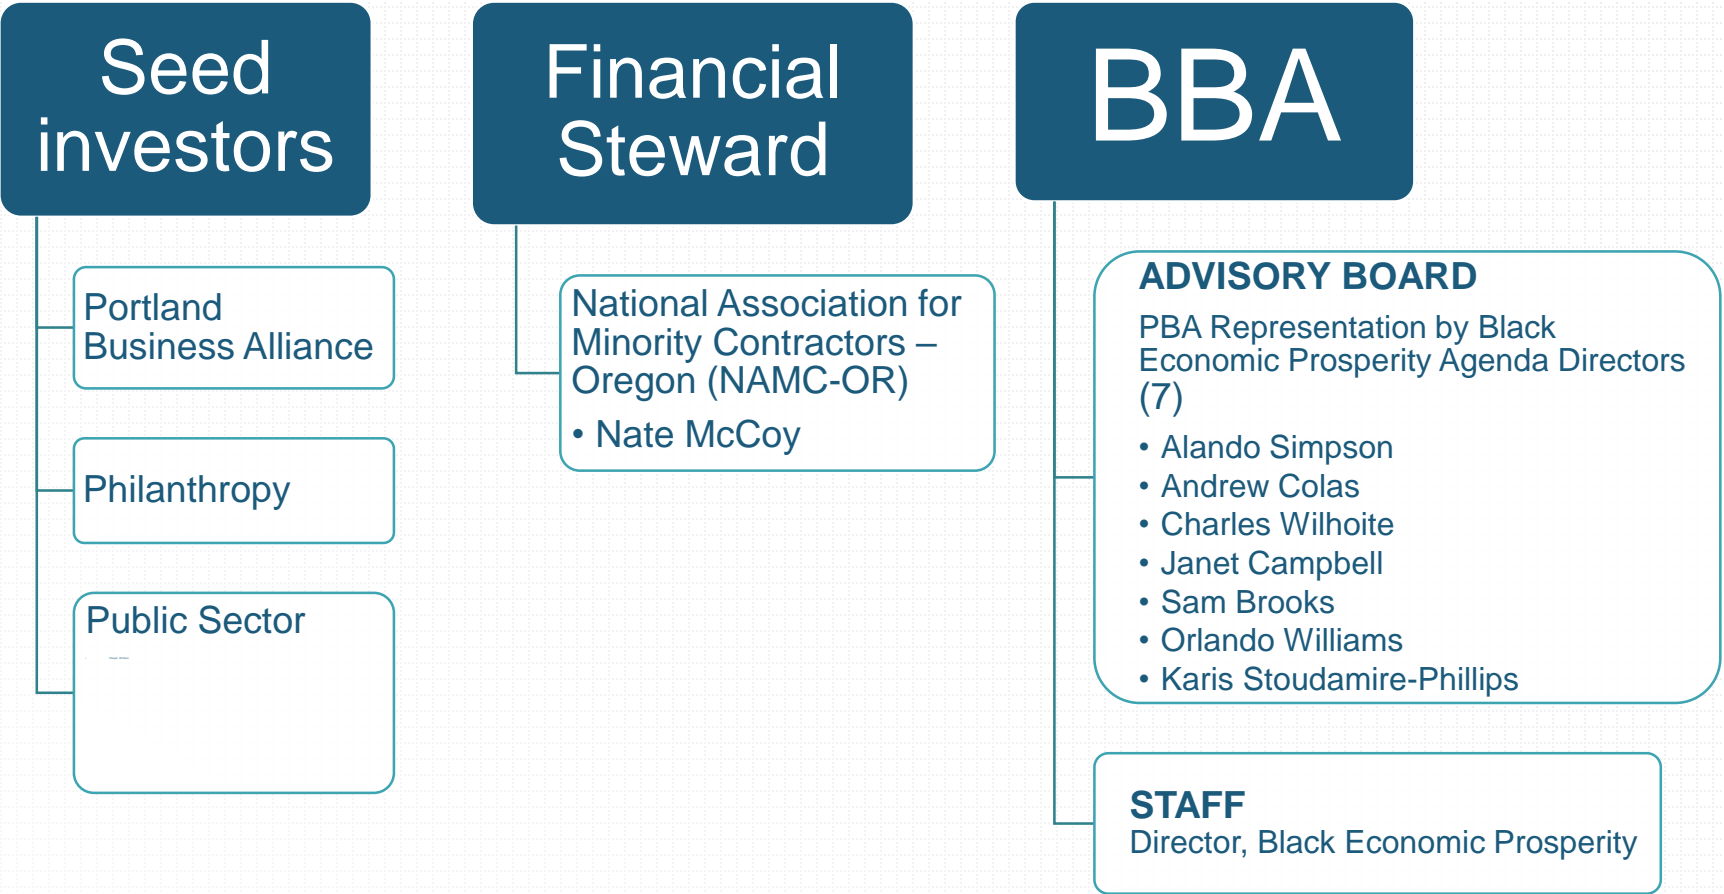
Seed investors

Portland Business Alliance

Philanthropy

Public Sector

Financial Steward

National Association for Minority Contractors – Oregon (NAMC-OR)

• Nate McCoy

BBA

ADVISORY BOARD

PBA Representation by Black Economic Prosperity Agenda Directors (7)

• Alando Simpson
• Andrew Colas
• Charles Wilhoite
• Janet Campbell
• Sam Brooks
• Orlando Williams
• Karis Stoudamire-Phillips

STAFF

Director, Black Economic Prosperity